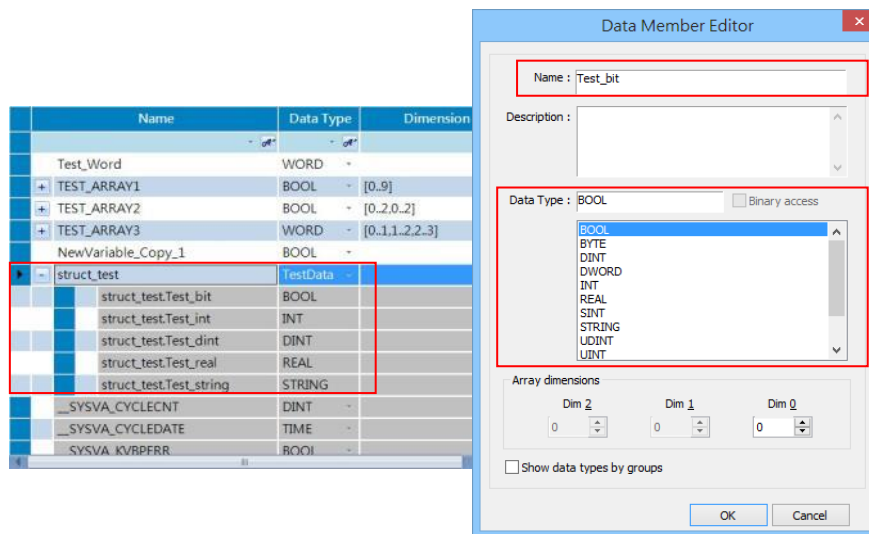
| Name | Data Type | Dimension |
|---|---|---|
| Test_Word | WORD | |
| + TEST_ARRAY1 | BOOL | [0..9] |
| + TEST_ARRAY2 | BOOL | [0..2,0..2] |
| + TEST_ARRAY3 | WORD | [0..1,1..2,2..3] |
| NewVariable_Copy_1 | BOOL | |
| - struct_test | TestData | |
| struct_test.Test_bit | BOOL | |
| struct_test.Test_int | INT | |
| struct_test.Test_dint | DINT | |
| struct_test.Test_real | REAL | |
| struct_test.Test_string | STRING | |
| __SYSVA_CYCLECNT | DINT | |
| __SYSVA_CYCLEDATE | TIME | |
| __SYSVA_KVBPERR | BOOL | |

Data Member Editor

Name : Test_bit

Description :

Data Type : BOOL

Binary access

BOOL
BYTE
DINT
DWORD
INT
REAL
SINT
STRING
UDINT
UINT

Array dimensions

Dim 2 0
Dim 1 0
Dim 0 0

Show data types by groups

OK

Cancel